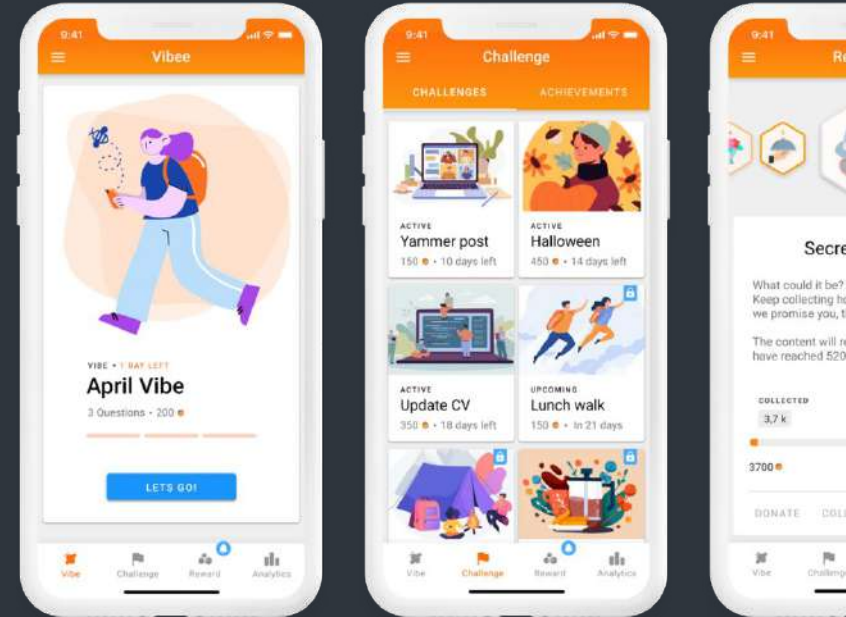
9:41

Vibee

VIBE • 1 DAY LEFT

April Vibe

3 Questions • 200

LETS GO!

Vibe Challenge Reward Analytics

9:41

Challenge

CHALLENGES ACHIEVEMENTS

ACTIVE

Yammer post

150 • 10 days left

ACTIVE

Halloween

450 • 14 days left

ACTIVE

Update CV

350 • 18 days left

UPCOMING

Lunch walk

150 • In 21 days

Vibe Challenge Reward Analytics

9:41

Re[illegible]

Secre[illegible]

What could it be? Keep collecting ho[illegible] we promise you, t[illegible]

The content will r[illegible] have reached 520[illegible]

COLLECTED

3,7 k

3700

DONATE COLL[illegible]

Vibe Challenge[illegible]